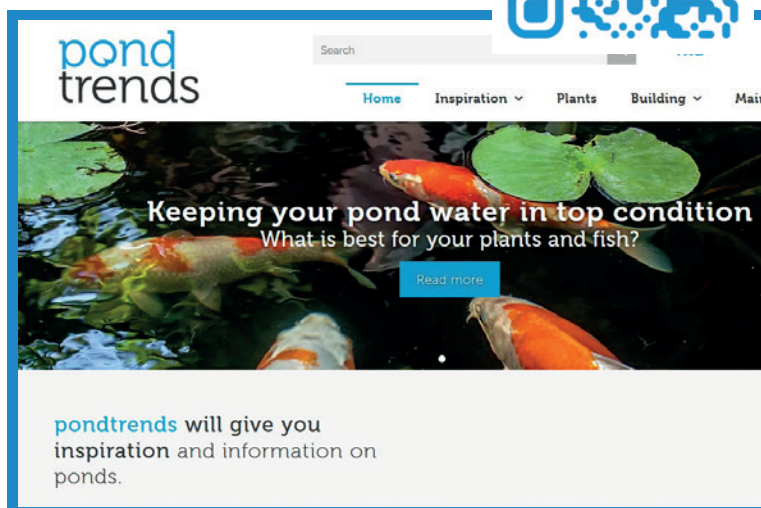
pond trends

Search

Home Inspiration Plants Building Mai

Keeping your pond water in top condition
What is best for your plants and fish?

Read more

pondtrends will give you inspiration and information on ponds.